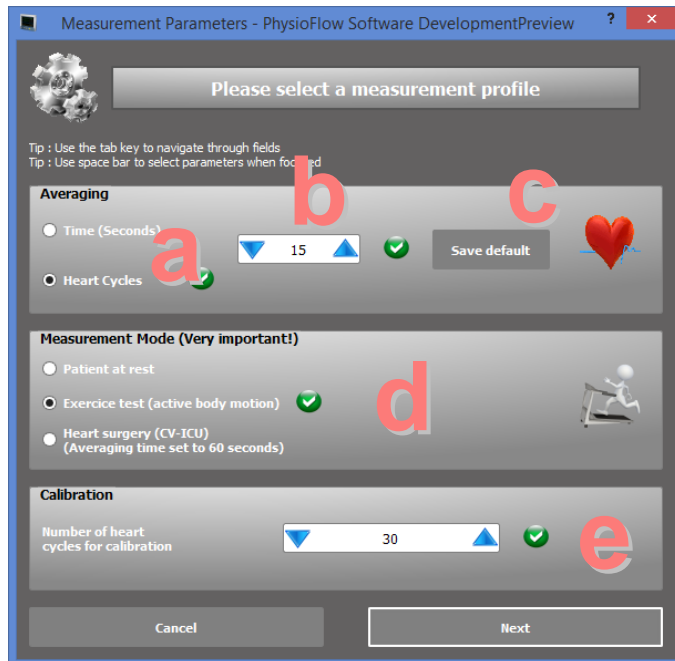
Measurement Parameters - PhysioFlow Software DevelopmentPreview ? ×

Please select a measurement profile

Tip : Use the tab key to navigate through fields
Tip : Use space bar to select parameters when focused

Averaging

Time (Seconds)

Heart Cycles

a

b

15

c

Save default

Measurement Mode (Very important!)

Patient at rest

Exercice test (active body motion)

Heart surgery (CV-ICU)
(Averaging time set to 60 seconds)

d

Calibration

Number of heart cycles for calibration

30

e

Cancel

Next